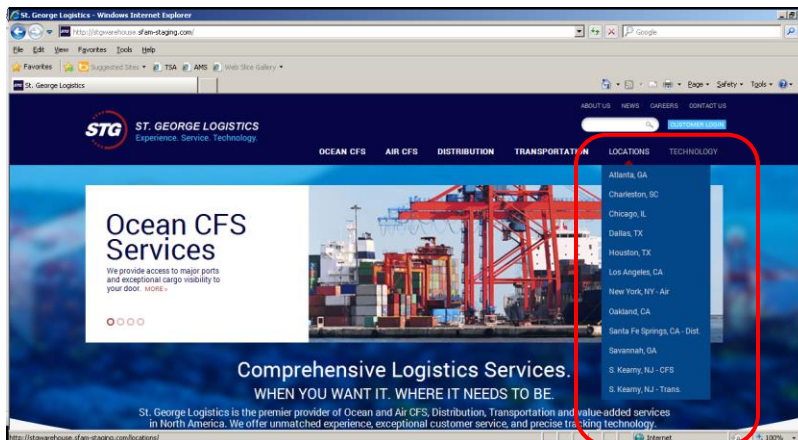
St. George Logistics - Windows Internet Explorer

http://stgwarehouse.sfam-staging.com/

Google

File Edit View Favorites Tools Help

Favorites | Suggested Sites ▾ TSA AMS Web Slice Gallery ▾

St. George Logistics

Page ▾ Safety ▾ Tools ▾

ABOUT US NEWS CAREERS CONTACT US

CUSTOMER LOGIN

STG ST. GEORGE LOGISTICS
Experience. Service. Technology.

OCEAN CFS AIR CFS DISTRIBUTION TRANSPORTATION LOCATIONS TECHNOLOGY

Atlanta, GA
Charleston, SC
Chicago, IL
Dallas, TX
Houston, TX
Los Angeles, CA
New York, NY - Air
Oakland, CA
Santa Fe Springs, CA - Dist.
Savannah, GA
S. Kearny, NJ - CFS
S. Kearny, NJ - Trans.

Ocean CFS Services

We provide access to major ports and exceptional cargo visibility to your door. MORE »

Comprehensive Logistics Services.
WHEN YOU WANT IT. WHERE IT NEEDS TO BE.

St. George Logistics is the premier provider of Ocean and Air CFS, Distribution, Transportation and value-added services in North America. We offer unmatched experience, exceptional customer service, and precise tracking technology.

http://stgwarehouse.sfam-staging.com/locations/

Internet

100%